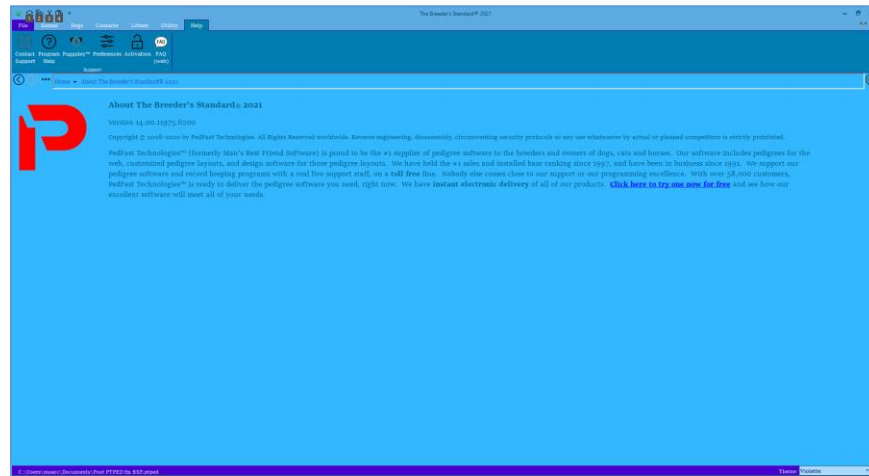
The Breeder's Standard® 2021

File Kennel Dogs Contacts Litters Utility Help

Contact Support Program Help Puppsies™ Preferences Activation FAQ (web)

Support

Home ▸ About The Breeder's Standard® 2021

About The Breeder's Standard® 2021

Version 14.00.11975.6200

Copyright © 1998-2020 by PedFast Technologies. All Rights Reserved worldwide. Reverse engineering, disassembly, circumventing security protocols or any use whatsoever by actual or planned competitors is strictly prohibited.

PedFast Technologies™ (formerly Man's Best Friend Software) is proud to be the #1 supplier of pedigree software to the breeders and owners of dogs, cats and horses. Our software includes pedigrees for the web, customized pedigree layouts, and design software for those pedigree layouts. We have held the #1 sales and installed base ranking since 1997, and have been in business since 1991. We support our pedigree software and record keeping programs with a real live support staff, on a toll free line. Nobody else comes close to our support or our programming excellence. With over 58,000 customers, PedFast Technologies™ is ready to deliver the pedigree software you need, right now. We have instant electronic delivery of all of our products. Click here to try one now for free and see how our excellent software will meet all of your needs.

C:\Users\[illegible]\Documents\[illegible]

Theme Violette